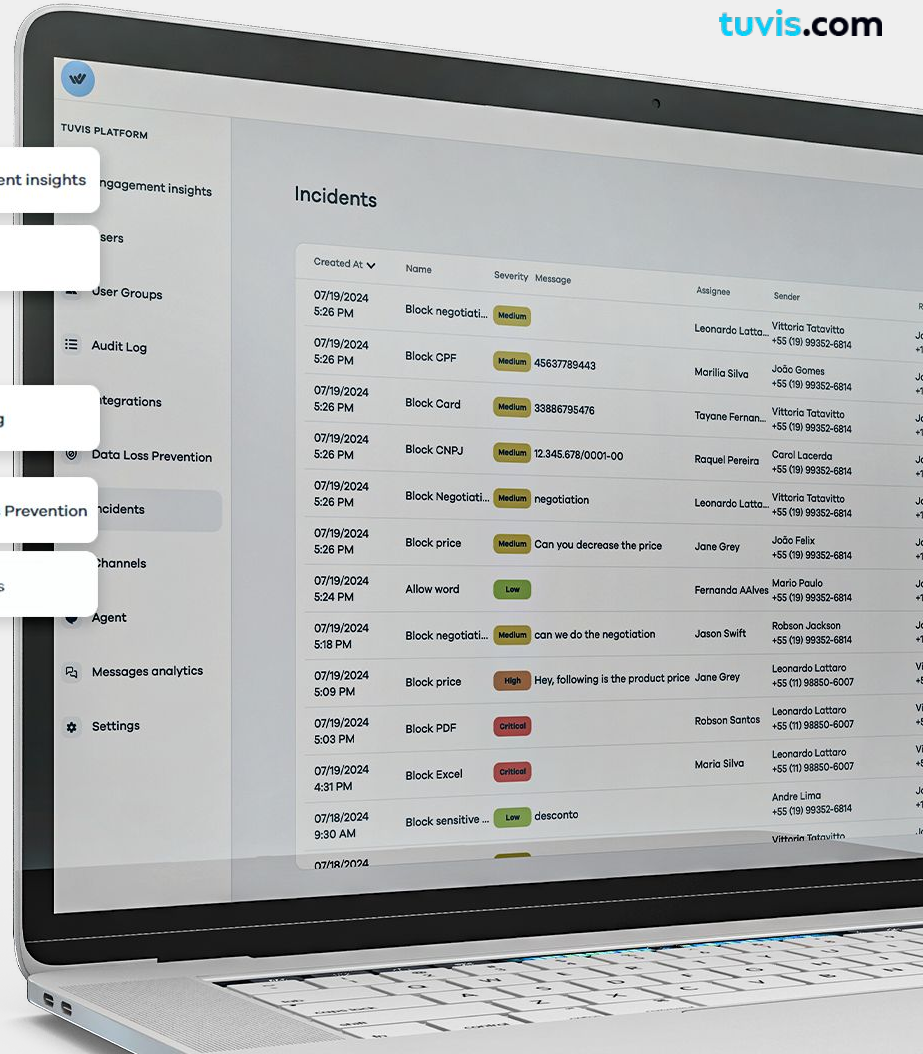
tuvis.com

TUVIS PLATFORM

ent insights

Engagement insights

Users

User Groups

Audit Log

g

Integrations

Data Loss Prevention

Prevention

Incidents

s

Channels

Agent

Messages analytics

Settings

Incidents

| Created At | Name | Severity | Message | Assignee | Sender |
|---|---|---|---|---|---|
| 07/19/2024 5:26 PM | Block negotiati... | Medium | | Leonardo Latta... | Vittoria Tatavitto +55 (19) 99352-6814 |
| 07/19/2024 5:26 PM | Block CPF | Medium | 45637789443 | Marilia Silva | João Gomes +55 (19) 99352-6814 |
| 07/19/2024 5:26 PM | Block Card | Medium | 33886795476 | Tayane Fernan... | Vittoria Tatavitto +55 (19) 99352-6814 |
| 07/19/2024 5:26 PM | Block CNPJ | Medium | 12.345.678/0001-00 | Raquel Pereira | Carol Lacerda +55 (19) 99352-6814 |
| 07/19/2024 5:26 PM | Block Negotiati... | Medium | negotiation | Leonardo Latta... | Vittoria Tatavitto +55 (19) 99352-6814 |
| 07/19/2024 5:26 PM | Block price | Medium | Can you decrease the price | Jane Grey | João Felix +55 (19) 99352-6814 |
| 07/19/2024 5:24 PM | Allow word | Low | | Fernanda AAlves | Mario Paulo +55 (19) 99352-6814 |
| 07/19/2024 5:18 PM | Block negotiati... | Medium | can we do the negotiation | Jason Swift | Robson Jackson +55 (19) 99352-6814 |
| 07/19/2024 5:09 PM | Block price | High | Hey, following is the product price | Jane Grey | Leonardo Lattaro +55 (11) 98850-6007 |
| 07/19/2024 5:03 PM | Block PDF | Critical | | Robson Santos | Leonardo Lattaro +55 (11) 98850-6007 |
| 07/19/2024 4:31 PM | Block Excel | Critical | | Maria Silva | Leonardo Lattaro +55 (11) 98850-6007 |
| 07/18/2024 9:30 AM | Block sensitive ... | Low | desconto | | Andre Lima +55 (19) 99352-6814 |
| 07/18/2024 | | | | | Vittoria Tatavitto |